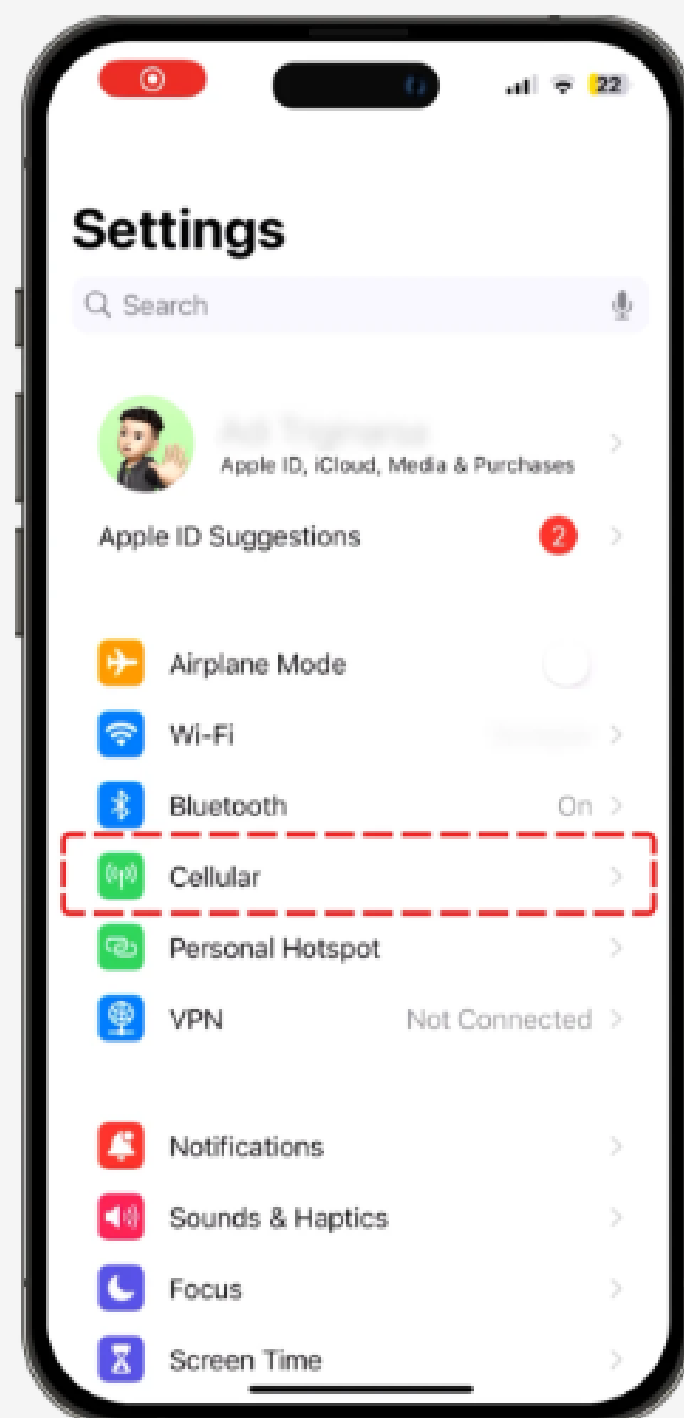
22

Settings

Search

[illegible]
Apple ID, iCloud, Media & Purchases

Apple ID Suggestions 2

Airplane Mode

Wi-Fi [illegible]

Bluetooth On

Cellular

Personal Hotspot

VPN Not Connected

Notifications

Sounds & Haptics

Focus

Screen Time